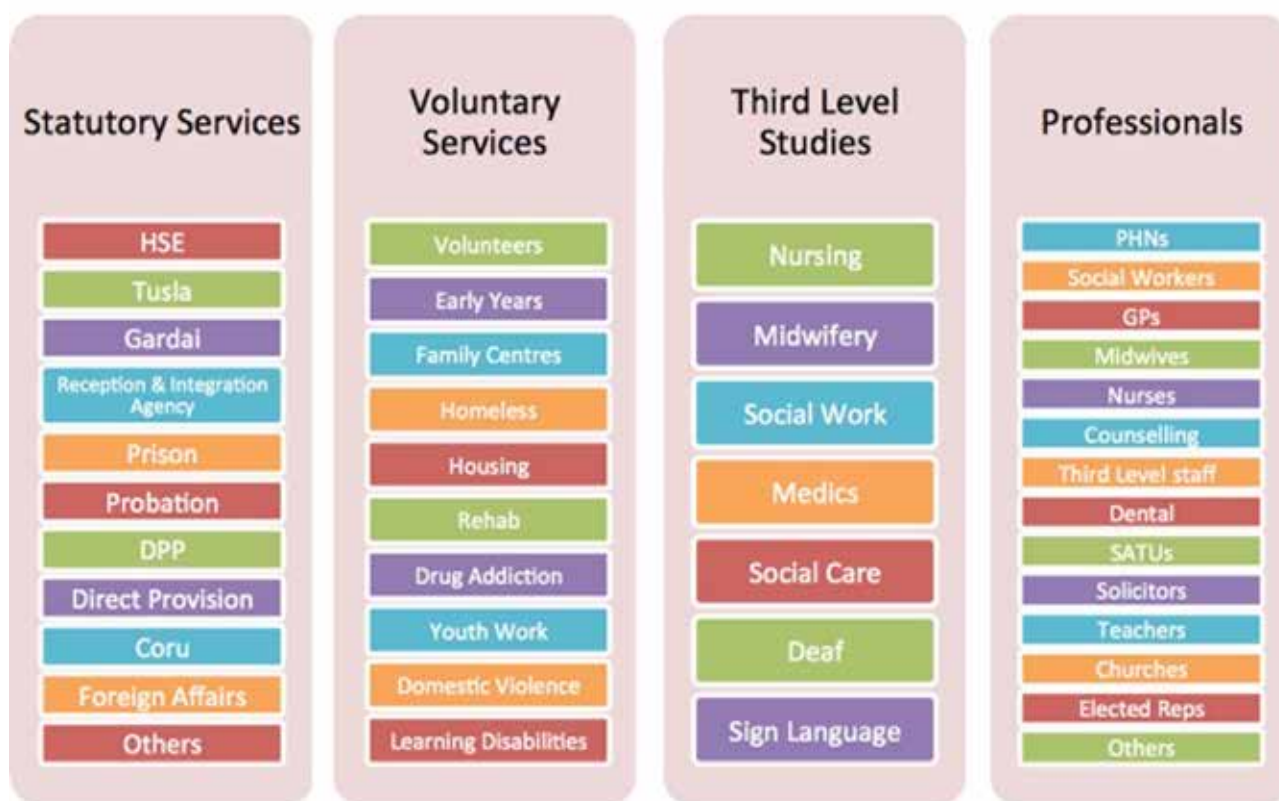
Statutory Services

HSE
Tusla
Gardai
Reception & Integration Agency
Prison
Probation
DPP
Direct Provision
Coru
Foreign Affairs
Others

Voluntary Services

Volunteers
Early Years
Family Centres
Homeless
Housing
Rehab
Drug Addiction
Youth Work
Domestic Violence
Learning Disabilities

Third Level Studies

Nursing
Midwifery
Social Work
Medics
Social Care
Deaf
Sign Language

Professionals

PHNs
Social Workers
GPs
Midwives
Nurses
Counselling
Third Level staff
Dental
SATUs
Solicitors
Teachers
Churches
Elected Reps
Others